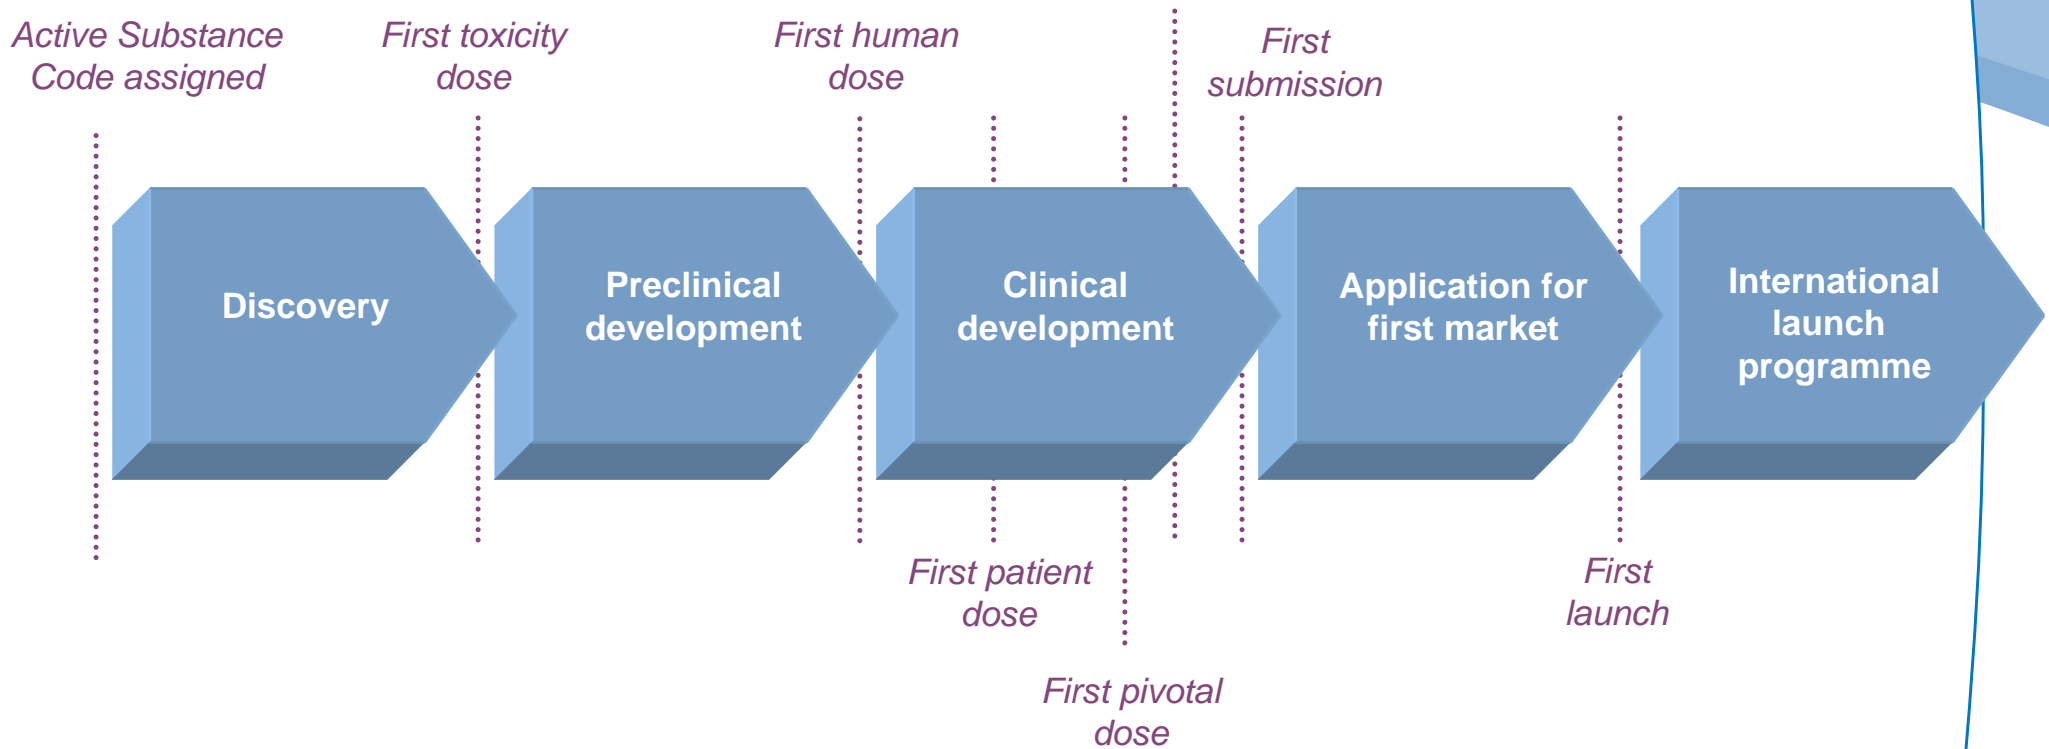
Active Substance Code assigned

First toxicity dose

First human dose

First submission

Discovery

Preclinical development

Clinical development

Application for first market

International launch programme

First patient dose

First pivotal dose

First launch